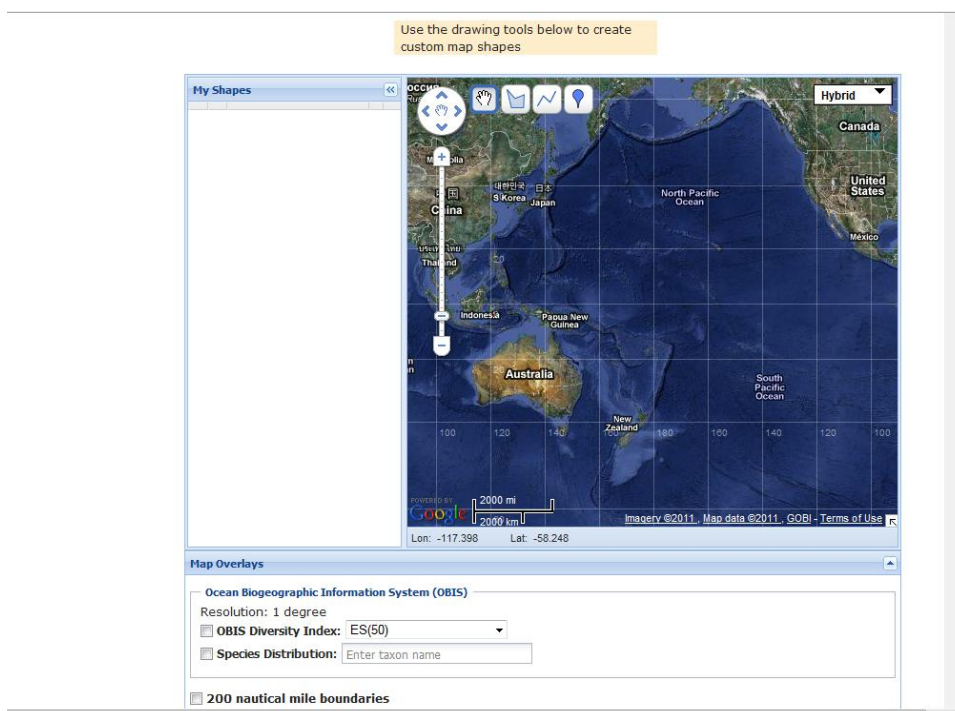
Use the drawing tools below to create custom map shapes

My Shapes

Hybrid

Canada

United States

México

North Pacific Ocean

S Korea

Japan

China

Thailand

Indonesia

Papua New Guinea

Australia

New Zealand

South Pacific Ocean

100 120 140 160 180 160 140 120 100

POWERED BY Google

2000 mi

2000 km

Imagery ©2011 , Map data ©2011 , GOBI - Terms of Use

Lon: -117.398 Lat: -58.248

Map Overlays

Ocean Biogeographic Information System (OBIS)

Resolution: 1 degree

OBIS Diversity Index: ES(50)

Species Distribution: Enter taxon name

200 nautical mile boundaries